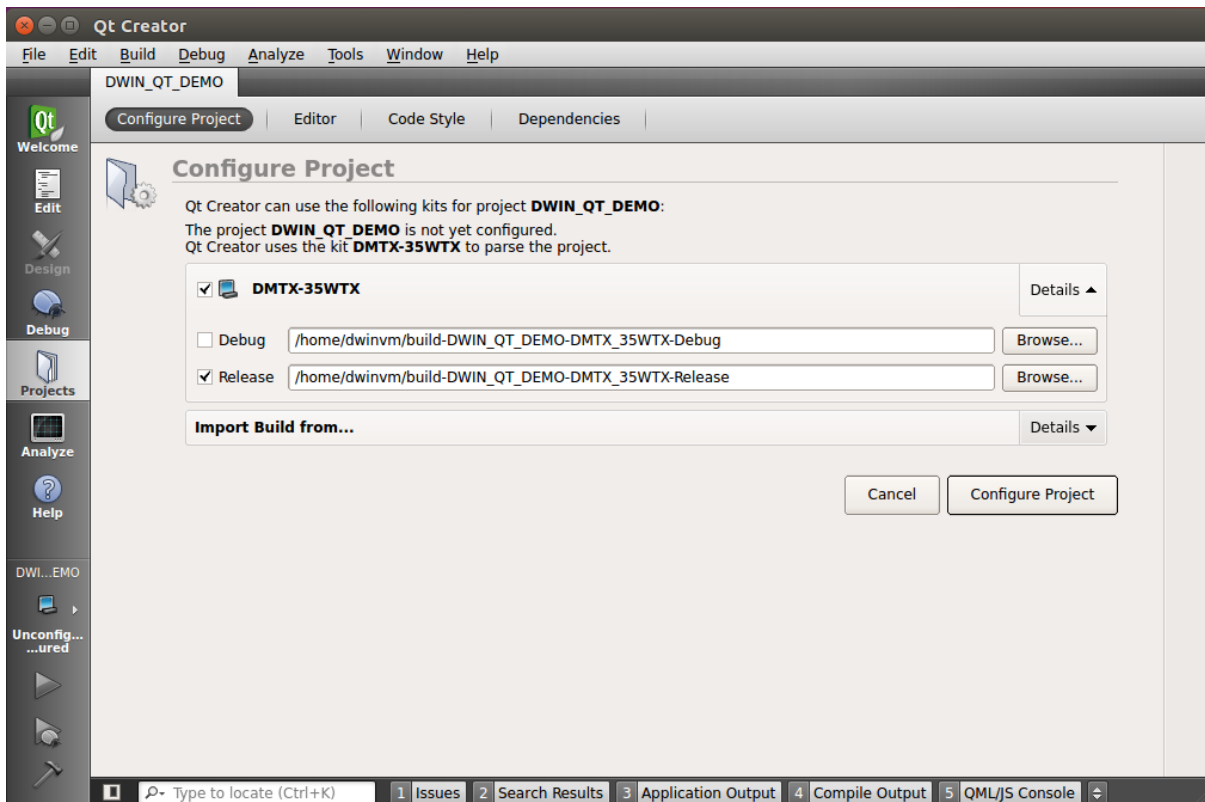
Qt Creator

File Edit Build Debug Analyze Tools Window Help

DWIN_QT_DEMO

Welcome
Edit
Design
Debug
Projects
Analyze
Help

Configure Project | Editor | Code Style | Dependencies

Configure Project

Qt Creator can use the following kits for project **DWIN_QT_DEMO**:

The project **DWIN_QT_DEMO** is not yet configured.
Qt Creator uses the kit **DMTX-35WTX** to parse the project.

DMTX-35WTX

Details

Debug /home/dwinvm/build-DWIN_QT_DEMO-DMTX_35WTX-Debug Browse...

Release /home/dwinvm/build-DWIN_QT_DEMO-DMTX_35WTX-Release Browse...

Import Build from...

Details

Cancel Configure Project

DWI...EMO

Unconfig...
...ured

Type to locate (Ctrl+K) 1 Issues 2 Search Results 3 Application Output 4 Compile Output 5 QML/JS Console